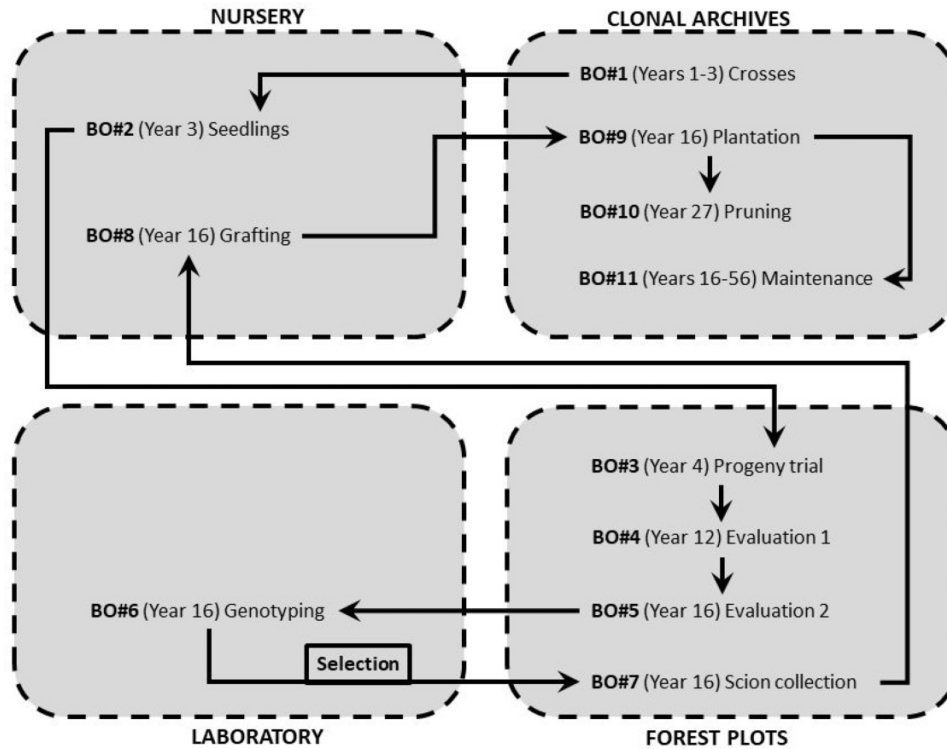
NURSERY

BO#2 (Year 3) Seedlings

BO#8 (Year 16) Grafting

CLONAL ARCHIVES

BO#1 (Years 1-3) Crosses

BO#9 (Year 16) Plantation

BO#10 (Year 27) Pruning

BO#11 (Years 16-56) Maintenance

BO#6 (Year 16) Genotyping

Selection

LABORATORY

BO#3 (Year 4) Progeny trial

BO#4 (Year 12) Evaluation 1

BO#5 (Year 16) Evaluation 2

BO#7 (Year 16) Scion collection

FOREST PLOTS